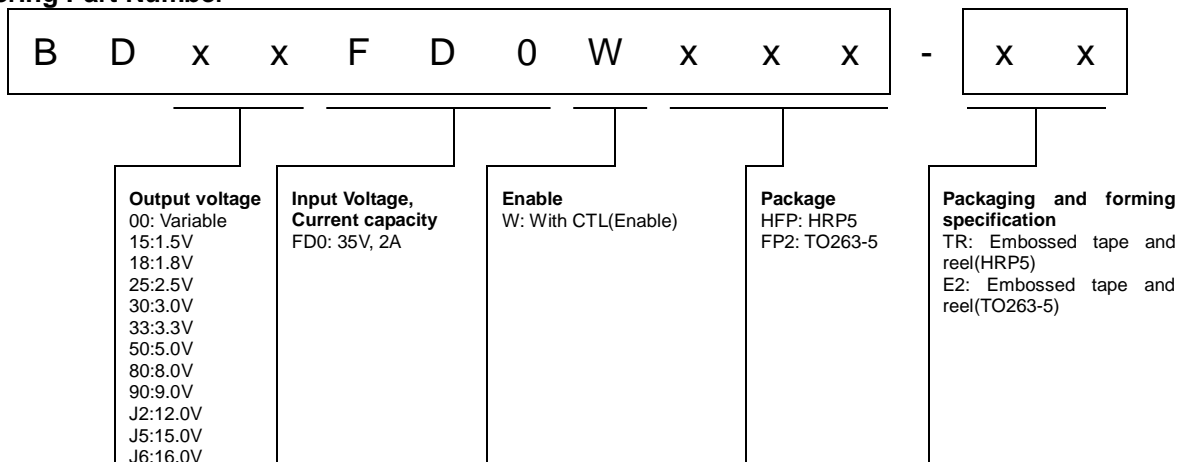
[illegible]ring Part Number

B D x x F D 0 W x x x - x x

Output voltage
00: Variable
15:1.5V
18:1.8V
25:2.5V
30:3.0V
33:3.3V
50:5.0V
80:8.0V
90:9.0V
J2:12.0V
J5:15.0V
J6:16.0V

Input Voltage, Current capacity
FD0: 35V, 2A

Enable
W: With CTL(Enable)

Package
HFP: HRP5
FP2: TO263-5

Packaging and forming specification
TR: Embossed tape and reel(HRP5)
E2: Embossed tape and reel(TO263-5)